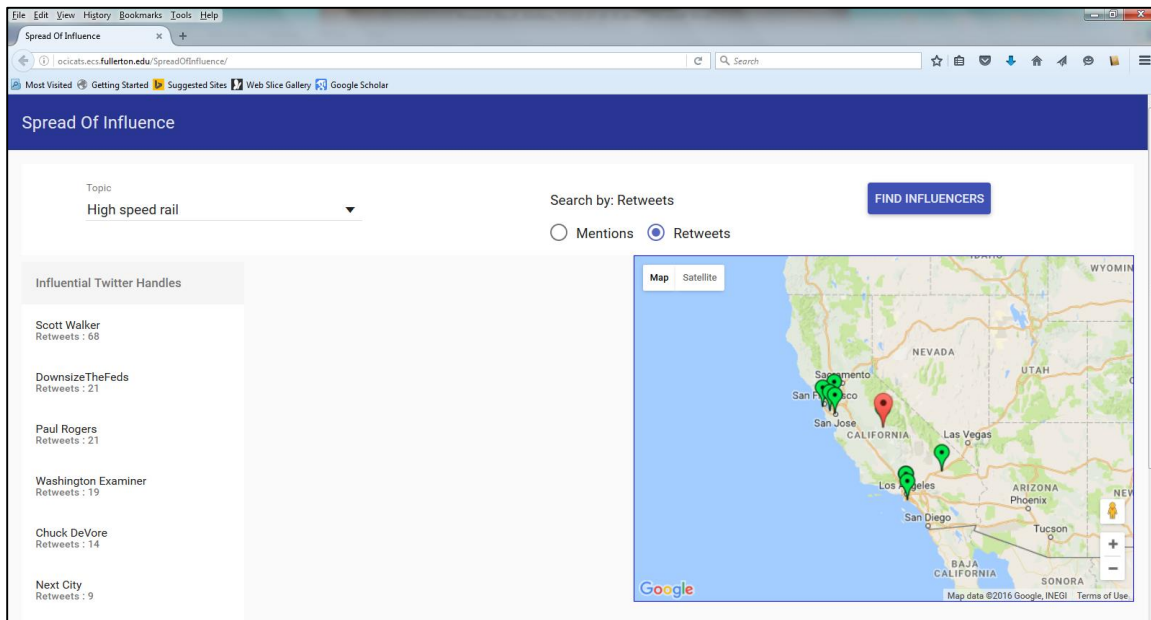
File Edit View History Bookmarks Tools Help
Spread Of Influence
ocicats.ecs.fullerton.edu/SpreadOfInfluence/
Search
Most Visited Getting Started Suggested Sites Web Slice Gallery Google Scholar

Spread Of Influence

Topic
High speed rail

Search by: Retweets

FIND INFLUENCERS

Mentions Retweets

Influential Twitter Handles

Scott Walker
Retweets : 68

DownsizeTheFeds
Retweets : 21

Paul Rogers
Retweets : 21

Washington Examiner
Retweets : 19

Chuck DeVore
Retweets : 14

Next City
Retweets : 9

Map Satellite
WYOMIN
NEVADA
UTAH
Sacramento
San Francisco
San Jose
CALIFORNIA
Las Vegas
Los Angeles
ARIZONA
Phoenix
NEW
San Diego
Tucson
BAJA CALIFORNIA
SONORA
Google
Map data ©2016 Google, INEGI Terms of Use